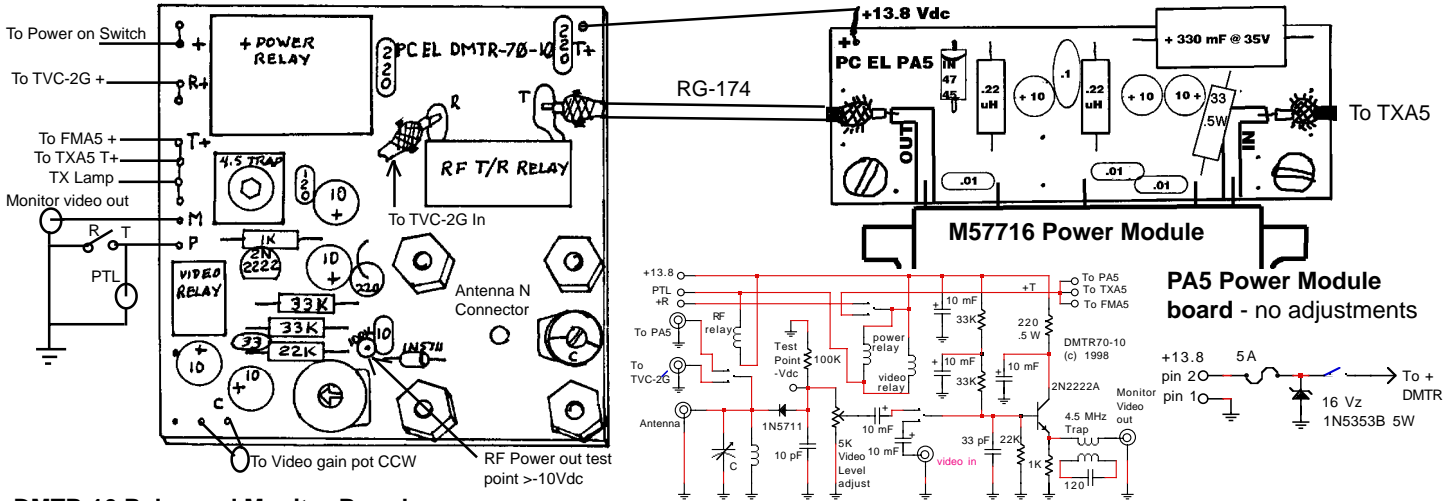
To Power on Switch
+
To TVC-2G +
R+
To FMA5 +
T+
To TXA5 T+
TX Lamp
Monitor video out
M
R
T
P
PTL
+ POWER RELAY
220
PC EL DMTR-70-10
220
T+
R
T
RF T/R Relay
4.5 TRAP
120
10 +
To TVC-2G In
1K
2N 2222
10 +
220
VIDEO RELAY
33K
33K
33
22K
10
1N5711
Antenna N Connector
C
+ 10
+ 10
C
To Video gain pot CCW
RF Power out test point >-10Vdc
DMTR-10 Relay and Monitor Board
+13.8 Vdc
RG-174
+
PC EL PA5
1N 4745
.22 uH
.1
+ 10
.22 uH
+ 10
10 +
33 .5W
+ 330 mF @ 35V
OUT
IN
To TXA5
.01
.01
.01
M57716 Power Module
PA5 Power Module board - no adjustments
+13.8
PTL
+R
To PA5
RF relay
To TVC-2G
Antenna
C
1N5711
10 pF
Test Point -Vdc
100K
5K Video Level adjust
10 mF
10 mF
power relay
video relay
10 mF
33K
10 mF
33K
10 mF
video in
33 pF
22K
1K
+T
220 .5 W
DMTR70-10 (c) 1998
2N2222A
4.5 MHz Trap
120
Monitor Video out
To PA5
To TXA5
To FMA5
+13.8 pin 2
pin 1
5A
16 Vz 1N5353B 5W
To + DMTR